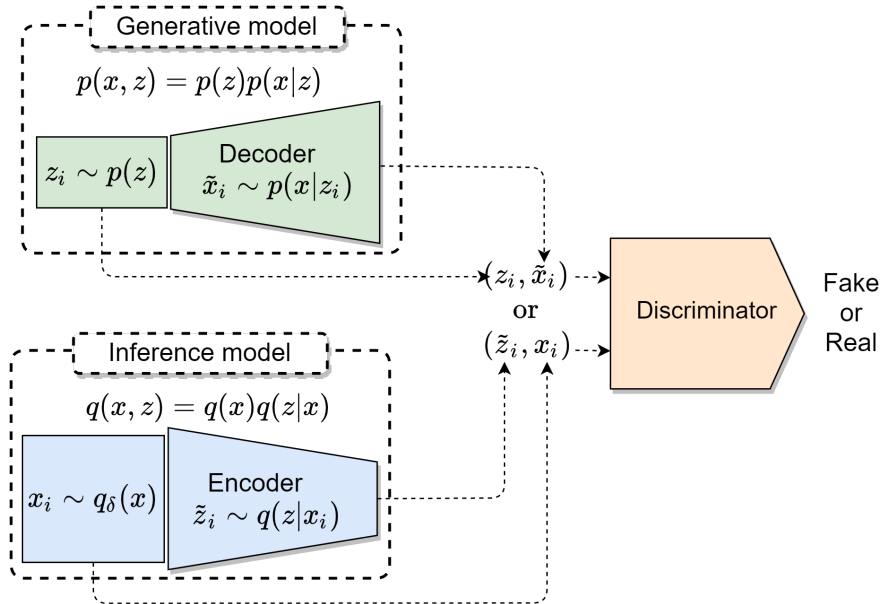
Generative model

$p(x, z) = p(z)p(x|z)$

$z_i \sim p(z)$

Decoder
$\tilde{x}_i \sim p(x|z_i)$

$(z_i, \tilde{x}_i)$
or
$(\tilde{z}_i, x_i)$

Discriminator

Fake
or
Real

Inference model

$q(x, z) = q(x)q(z|x)$

$x_i \sim q_\delta(x)$

Encoder
$\tilde{z}_i \sim q(z|x_i)$